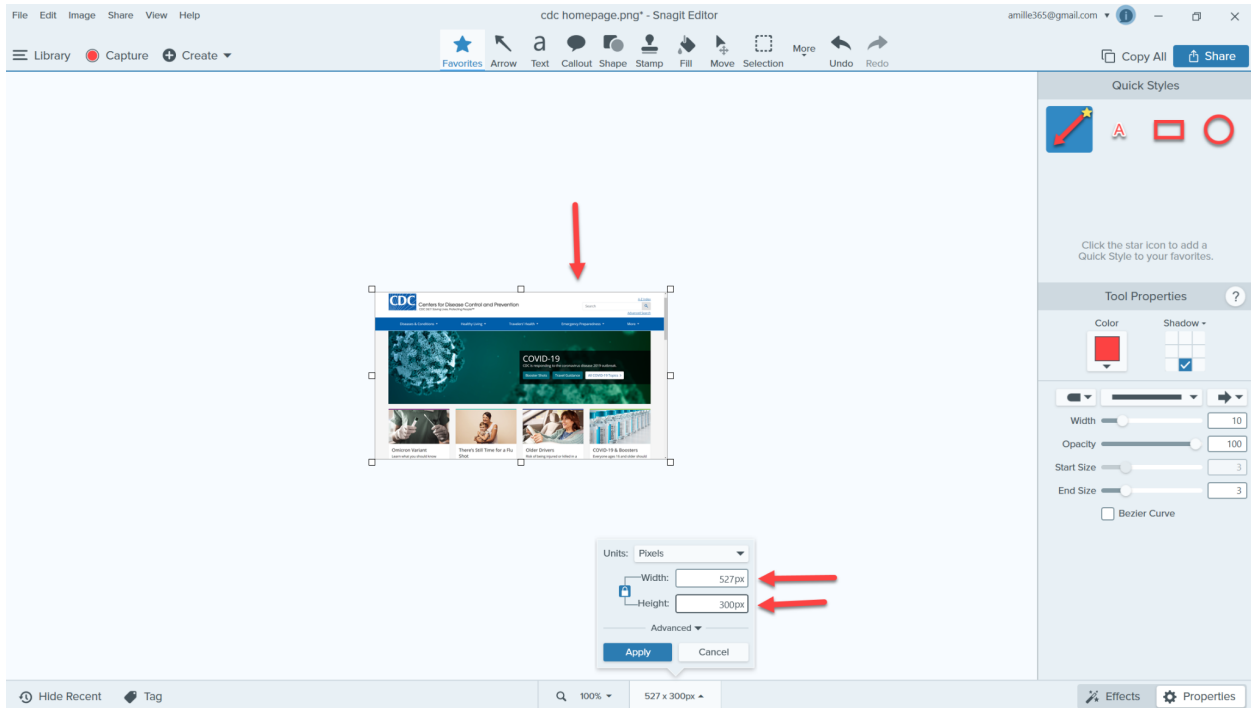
File Edit Image Share View Help

cdc homepage.png* - Snagit Editor

amille365@gmail.com

Library Capture Create

Favorites Arrow Text Callout Shape Stamp Fill Move Selection More Undo Redo

Copy All Share

Quick Styles

Click the star icon to add a Quick Style to your favorites.

Tool Properties

Color

Shadow

Width 10

Opacity 100

Start Size 3

End Size 3

Bezier Curve

CDC Centers for Disease Control and Prevention

COVID-19

Omicron Variant

There's Still Time for a Flu Shot

Older Drivers

COVID-19 & Boosters

Units: Pixels

Width: 527px

Height: 300px

Advanced

Apply Cancel

Hide Recent Tag

100%

527 x 300px

Effects Properties